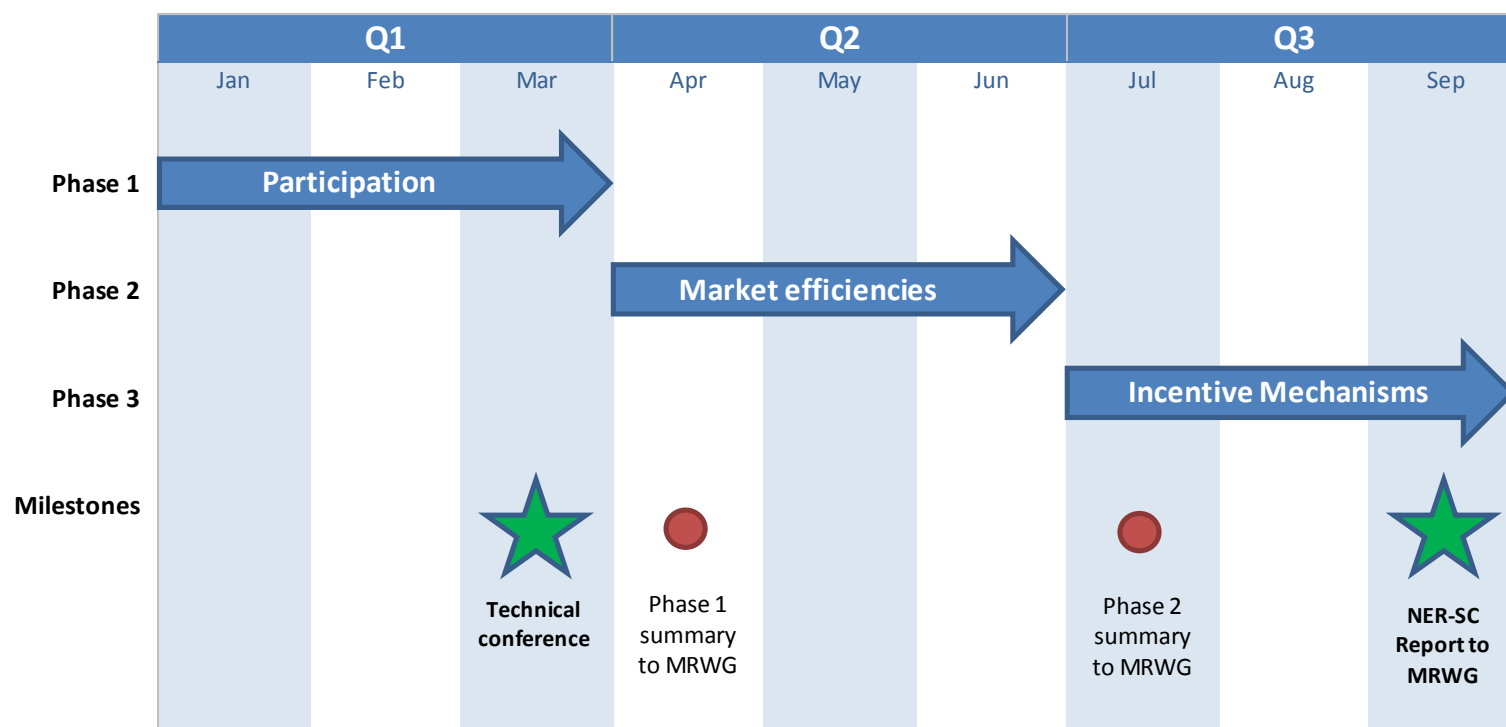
| | Q1 | | | Q2 | | | Q3 | | |
|---|---|---|---|---|---|---|---|---|---|
| | Jan | Feb | Mar | Apr | May | Jun | Jul | Aug | Sep |

Phase 1
Participation

Phase 2
Market efficiencies

Phase 3
Incentive Mechanisms

Milestones

Technical conference

Phase 1 summary to MRWG

Phase 2 summary to MRWG

NER-SC Report to MRWG